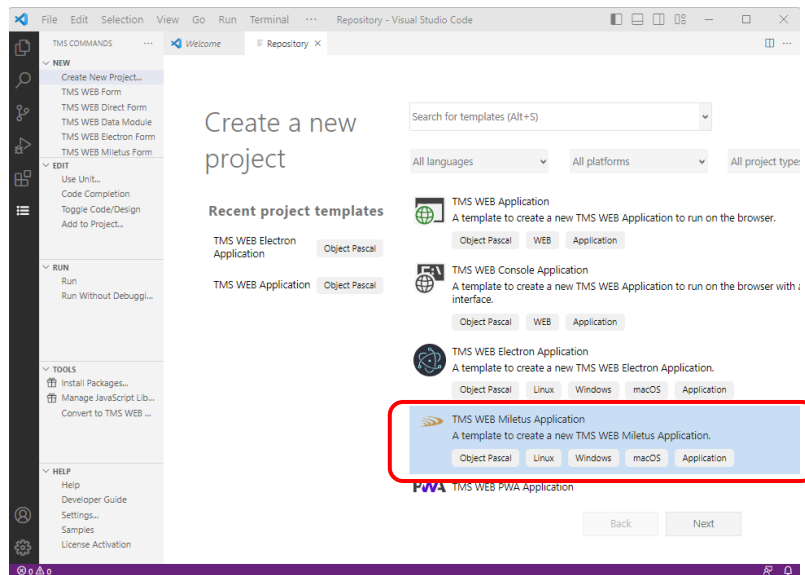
File Edit Selection View Go Run Terminal ··· Repository - Visual Studio Code

TMS COMMANDS ···

NEW
Create New Project...
TMS WEB Form
TMS WEB Direct Form
TMS WEB Data Module
TMS WEB Electron Form
TMS WEB Miletus Form

EDIT
Use Unit...
Code Completion
Toggle Code/Design
Add to Project...

RUN
Run
Run Without Debuggi...

TOOLS
Install Packages...
Manage JavaScript Lib...
Convert to TMS WEB ...

HELP
Help
Developer Guide
Settings...
Samples
License Activation

Welcome
Repository ×

Create a new project

Recent project templates

TMS WEB Electron Application
Object Pascal

TMS WEB Application
Object Pascal

Search for templates (Alt+S)

All languages
All platforms
All project type

TMS WEB Application
A template to create a new TMS WEB Application to run on the browser.
Object Pascal
WEB
Application

TMS WEB Console Application
A template to create a new TMS WEB Application to run on the browser with a interface.
Object Pascal
WEB
Application

TMS WEB Electron Application
A template to create a new TMS WEB Electron Application.
Object Pascal
Linux
Windows
macOS
Application

TMS WEB Miletus Application
A template to create a new TMS WEB Miletus Application.
Object Pascal
Linux
Windows
macOS
Application

PWA TMS WEB PWA Application

Back
Next

⊗ 0 ⚠ 0